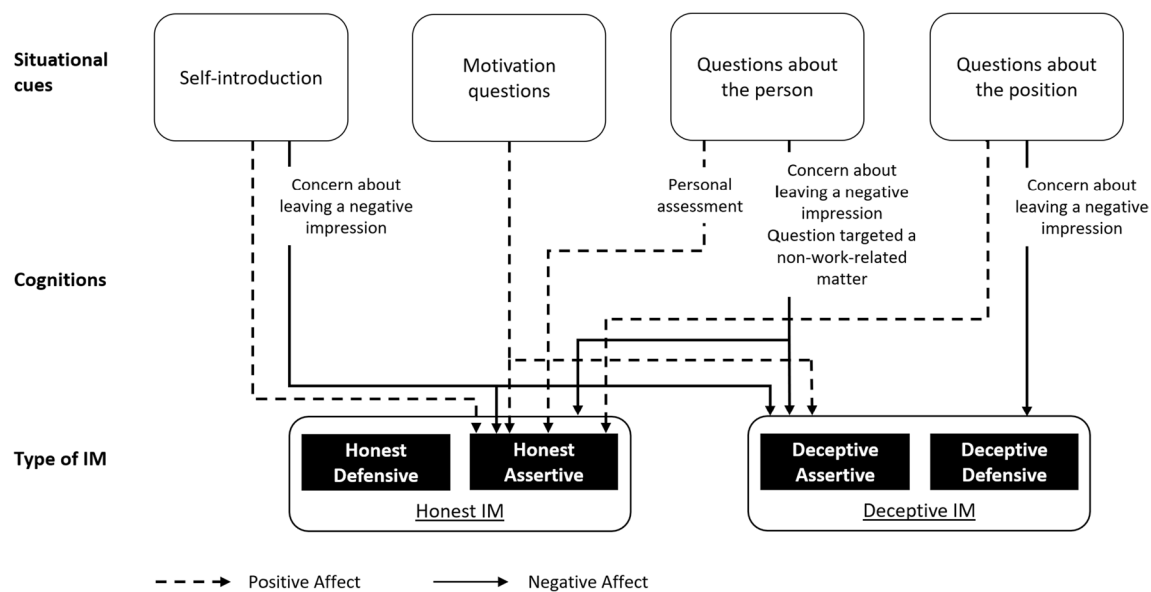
Situational cues

Self-introduction

Motivation questions

Questions about the person

Questions about the position

Concern about leaving a negative impression

Personal assessment

Concern about leaving a negative impression
Question targeted a non-work-related matter

Concern about leaving a negative impression

Cognitions

Type of IM

Honest Defensive

Honest Assertive

Honest IM

Deceptive Assertive

Deceptive Defensive

Deceptive IM

Positive Affect

Negative Affect